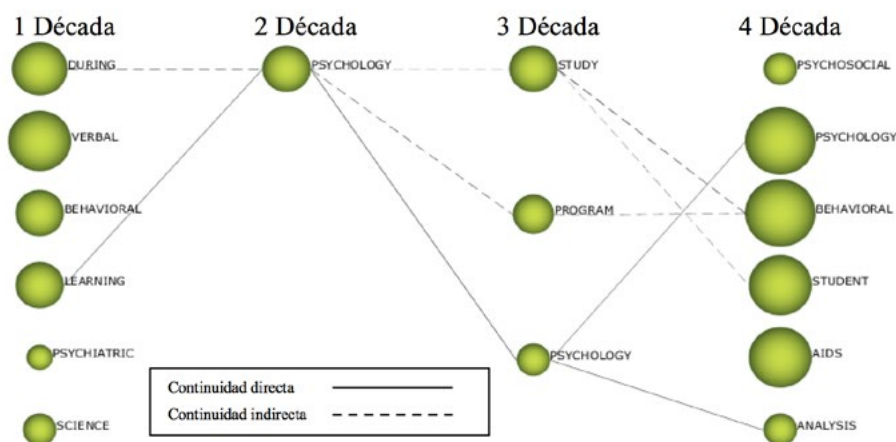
1 Década
2 Década
3 Década
4 Década

DURING
VERBAL
BEHAVIORAL
LEARNING
PSYCHIATRIC
SCIENCE

PSYCHOLOGY

STUDY
PROGRAM
PSYCHOLOGY

PSYCHOSOCIAL
PSYCHOLOGY
BEHAVIORAL
STUDENT
AIDS
ANALYSIS

Continuidad directa
Continuidad indirecta